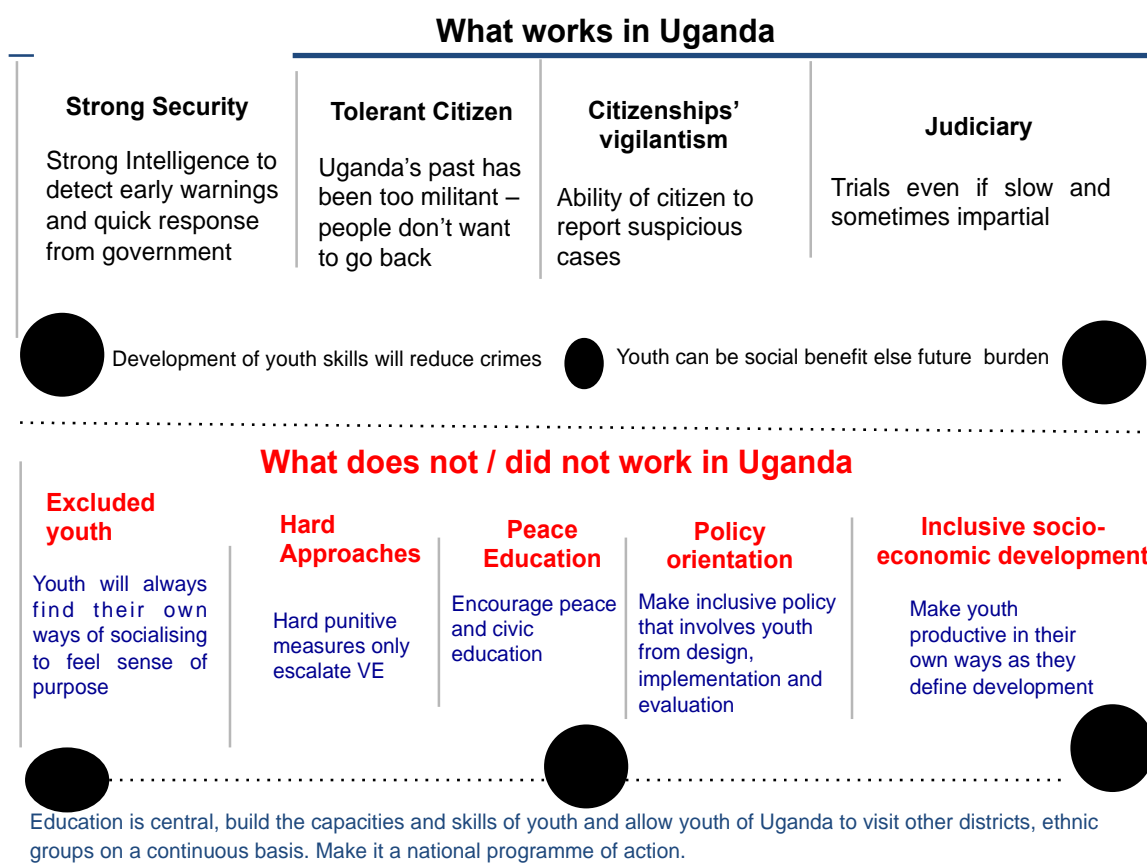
What works in Uganda

Strong Security

Strong Intelligence to detect early warnings and quick response from government

Tolerant Citizen

Uganda's past has been too militant – people don't want to go back

Citizenships' vigilantism

Ability of citizen to report suspicious cases

Judiciary

Trials even if slow and sometimes impartial

Development of youth skills will reduce crimes

Youth can be social benefit else future burden

What does not / did not work in Uganda

Excluded youth

Youth will always find their own ways of socialising to feel sense of purpose

Hard Approaches

Hard punitive measures only escalate VE

Peace Education

Encourage peace and civic education

Policy orientation

Make inclusive policy that involves youth from design, implementation and evaluation

Inclusive socio-economic development

Make youth productive in their own ways as they define development

Education is central, build the capacities and skills of youth and allow youth of Uganda to visit other districts, ethnic groups on a continuous basis. Make it a national programme of action.